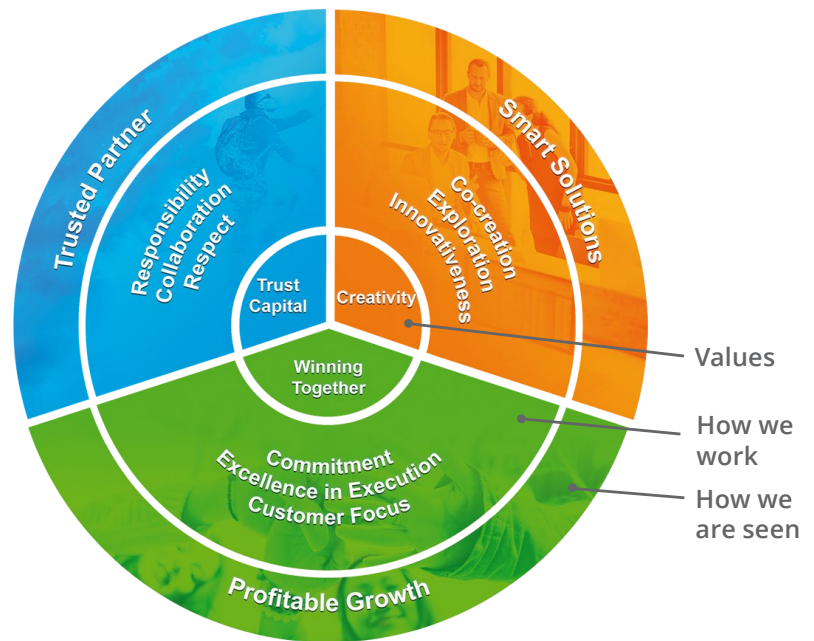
Trusted Partner

Responsibility
Collaboration
Respect

Trust Capital

Smart Solutions

Co-creation
Exploration
Innovativeness

Creativity

Winning Together

Commitment
Excellence in Execution
Customer Focus

Profitable Growth

Values

How we work

How we are seen